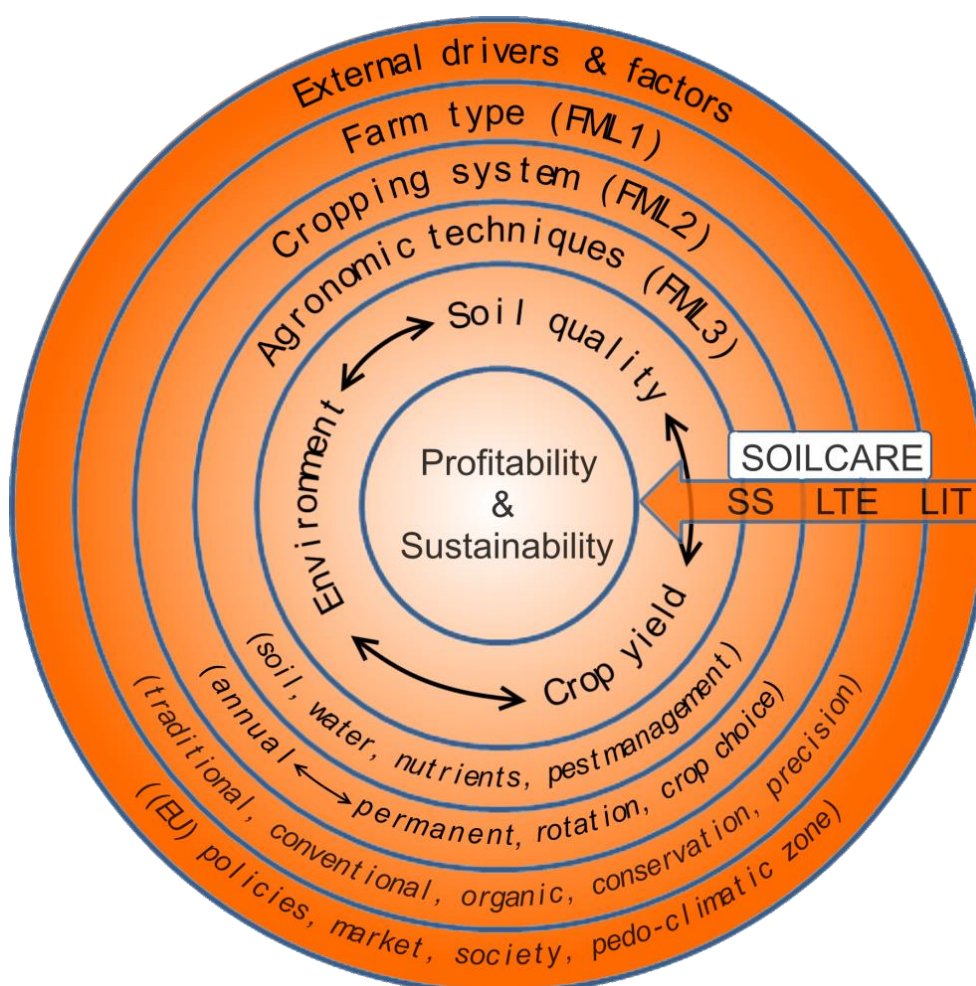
External drivers & factors
Farm type (FML1)
Cropping system (FML2)
Agronomic techniques (FML3)
Soil quality
Enviroment
Crop yield
Profitability
&
Sustainability
SOILCARE
SS LTE LIT
(soil, water, nutrients, pest management)
(annual ⟷ permanent, rotation, crop choice)
(traditional, conventional, organic, conservation, precision)
((EU) policies, market, society, pedo-climatic zone)